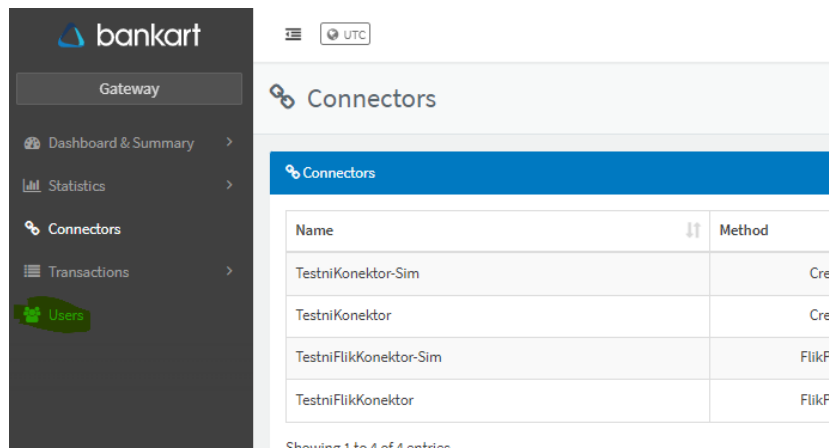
bankart

Gateway

Dashboard & Summary

Statistics

Connectors

Transactions

Users

UTC

Connectors

Connectors

| Name | Method |
|---|---|
| TestniKonektor-Sim | Cre |
| TestniKonektor | Cre |
| TestniFlikKonektor-Sim | FlikF |
| TestniFlikKonektor | FlikF |

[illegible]